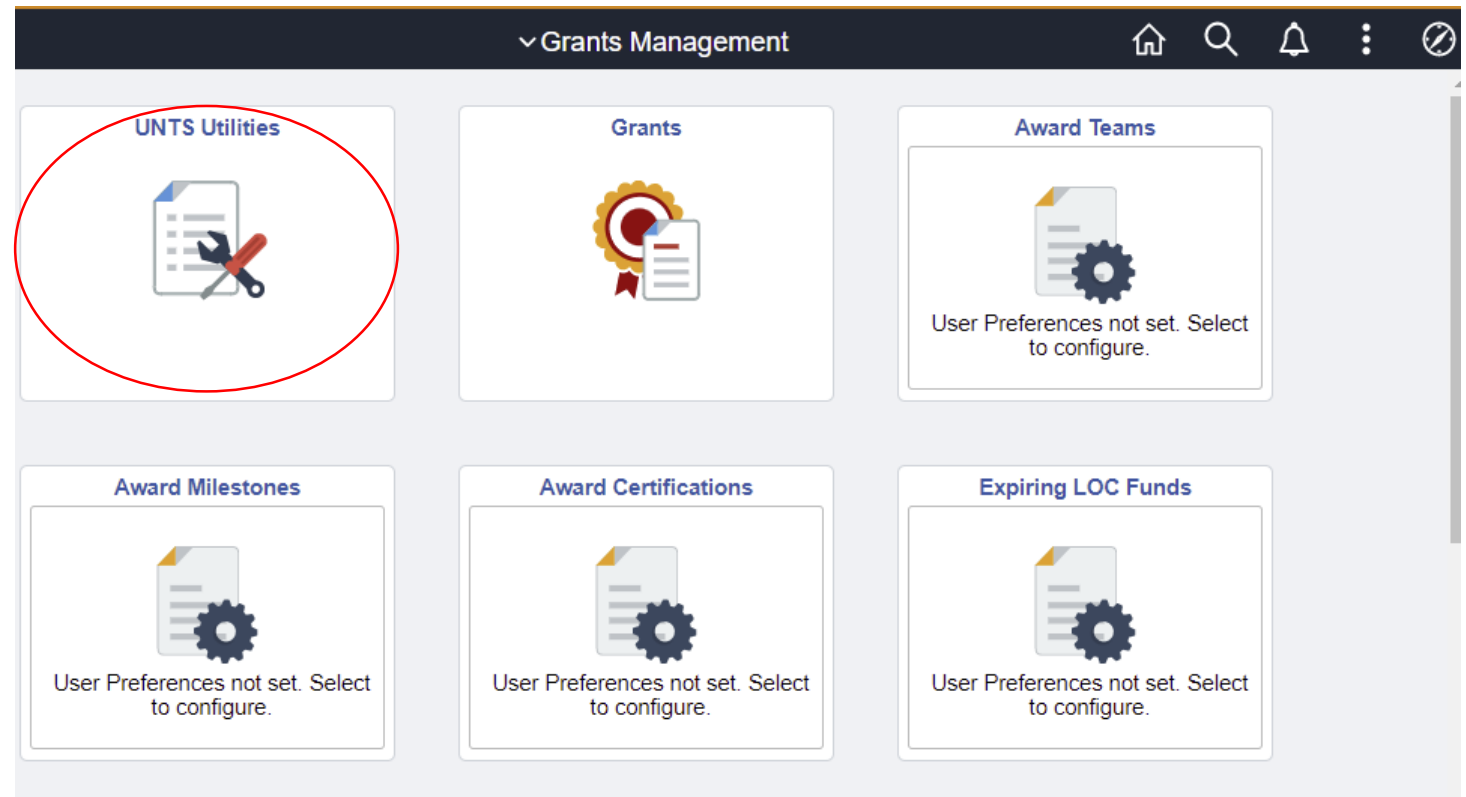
Grants Management

UNTS Utilities

Grants

Award Teams

User Preferences not set. Select to configure.

Award Milestones

User Preferences not set. Select to configure.

Award Certifications

User Preferences not set. Select to configure.

Expiring LOC Funds

User Preferences not set. Select to configure.